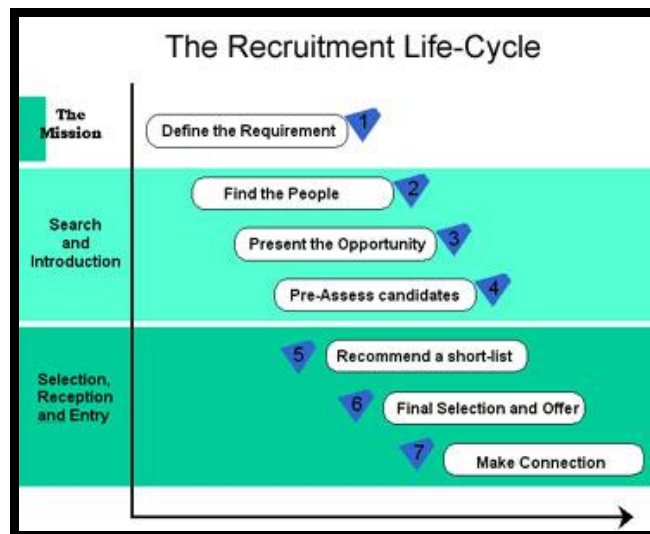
The Recruitment Life-Cycle

The Mission

Define the Requirement 1

Search and Introduction

Find the People 2

Present the Opportunity 3

Pre-Assess candidates 4

Selection, Reception and Entry

5 Recommend a short-list

6 Final Selection and Offer

7 Make Connection